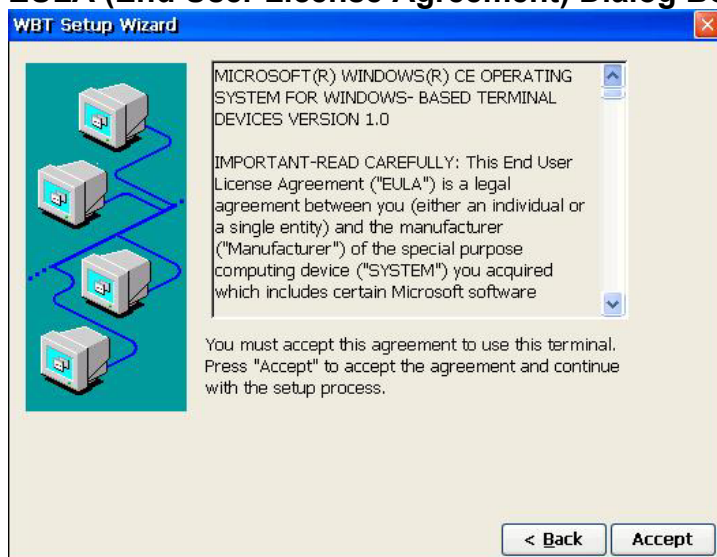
EULA (End User License Agreement) Dialog Bo

WBT Setup Wizard

MICROSOFT(R) WINDOWS(R) CE OPERATING SYSTEM FOR WINDOWS- BASED TERMINAL DEVICES VERSION 1.0

IMPORTANT-READ CAREFULLY: This End User License Agreement ("EULA") is a legal agreement between you (either an individual or a single entity) and the manufacturer ("Manufacturer") of the special purpose computing device ("SYSTEM") you acquired which includes certain Microsoft software

You must accept this agreement to use this terminal. Press "Accept" to accept the agreement and continue with the setup process.

< Back

Accept